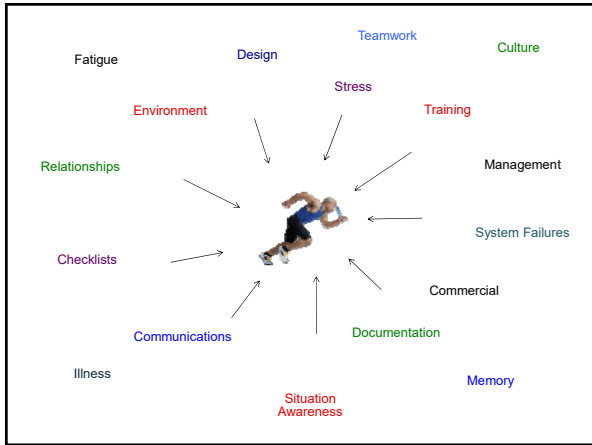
Teamwork

Fatigue

Design

Culture

Stress

Environment

Training

Relationships

Management

System Failures

Checklists

Commercial

Documentation

Communications

Illness

Memory

Situation Awareness